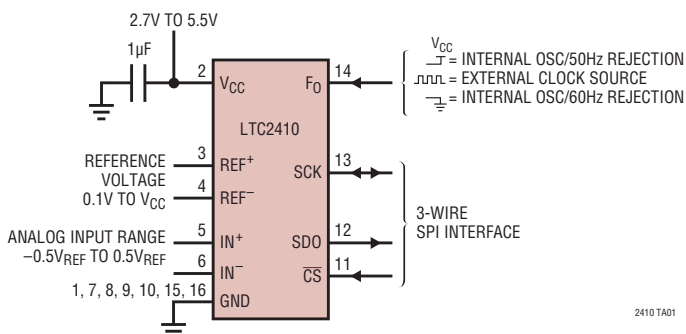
2.7V TO 5.5V

1µF

2 $V_{CC}$

$F_O$ 14

$V_{CC}$ = INTERNAL OSC/50Hz REJECTION

= EXTERNAL CLOCK SOURCE

= INTERNAL OSC/60Hz REJECTION

LTC2410

REFERENCE VOLTAGE 0.1V TO $V_{CC}$

3 $REF^+$

4 $REF^-$

SCK 13

3-WIRE SPI INTERFACE

ANALOG INPUT RANGE $-0.5V_{REF}$ TO $0.5V_{REF}$

5 $IN^+$

6 $IN^-$

SDO 12

$\overline{CS}$ 11

1, 7, 8, 9, 10, 15, 16 GND

2410 TA01